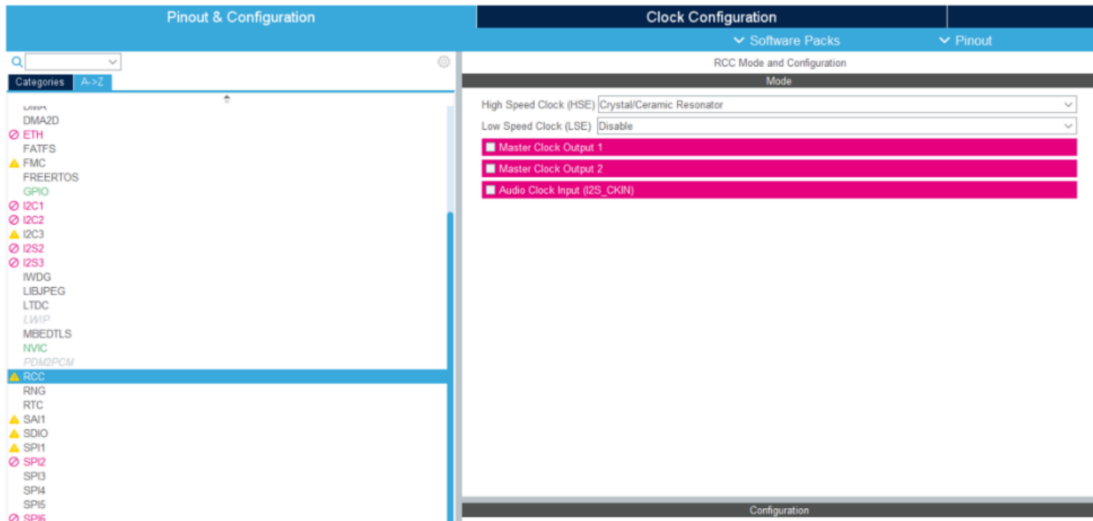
Pinout & Configuration

Clock Configuration

Software Packs

Pinout

Categories A->Z

DMA
DMA2D
ETH
FATFS
FMC
FREERTOS
GPIO
I2C1
I2C2
I2C3
I2S2
I2S3
IWDG
LIBJPEG
LTDC
LWIP
MBEDTLS
NVIC
PDM2PCM
RCC
RNG
RTC
SAI1
SDIO
SPI1
SPI2
SPI3
SPI4
SPI5
SPI6

RCC Mode and Configuration

Mode

High Speed Clock (HSE) Crystal/Ceramic Resonator

Low Speed Clock (LSE) Disable

Master Clock Output 1

Master Clock Output 2

Audio Clock Input (I2S_CKIN)

Configuration